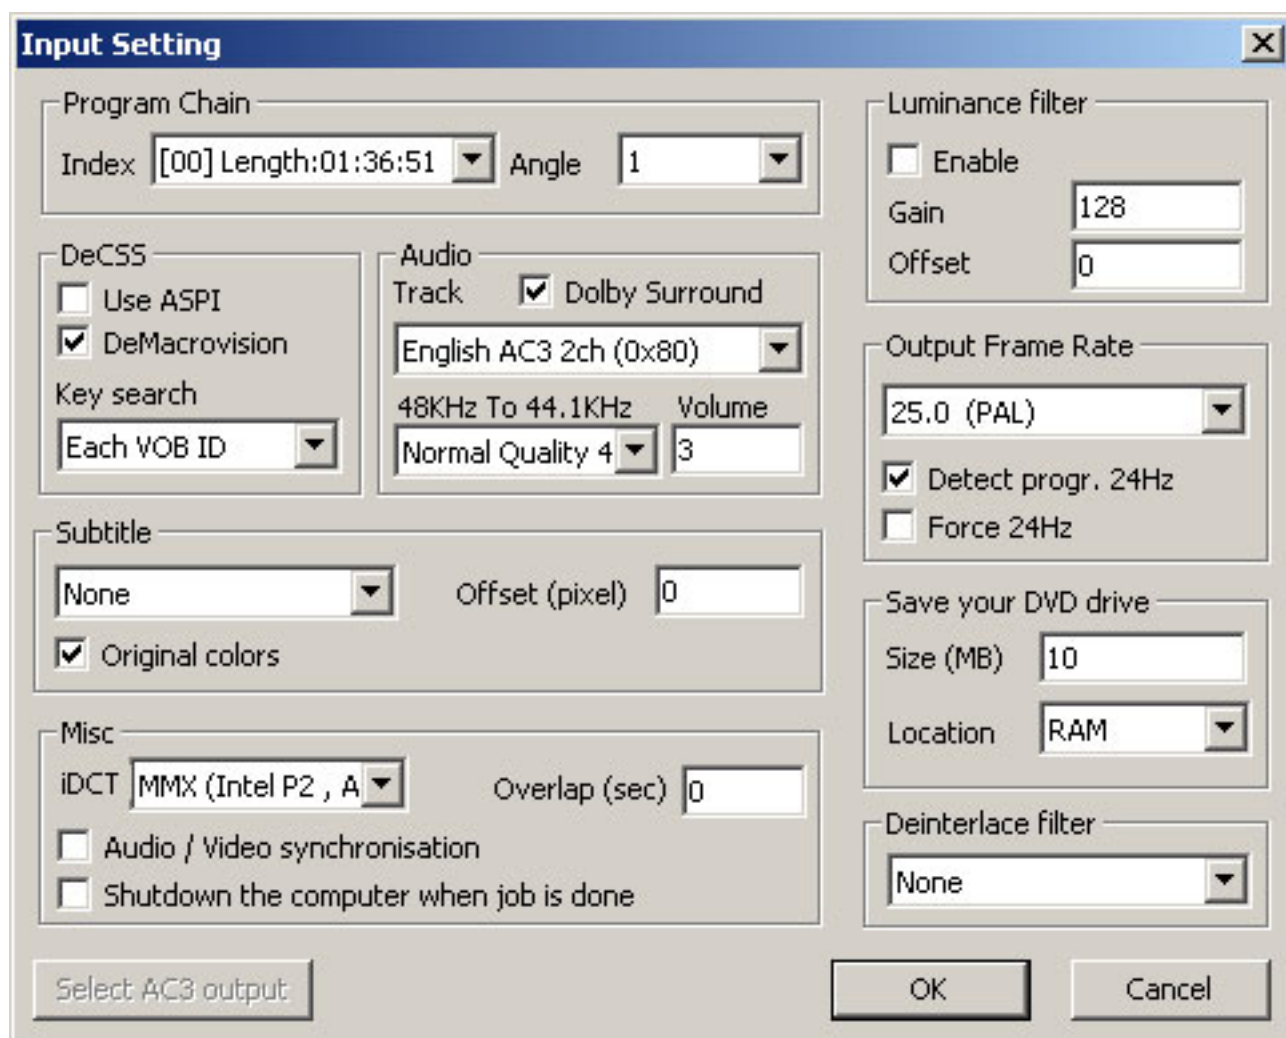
Input Setting

Program Chain
Index [00] Length:01:36:51 Angle 1

DeCSS
Use ASPI
DeMacrovision
Key search
Each VOB ID

Audio
Track Dolby Surround
English AC3 2ch (0x80)
48KHz To 44.1KHz Volume
Normal Quality 4 3

Subtitle
None Offset (pixel) 0
Original colors

Misc
iDCT MMX (Intel P2 , A Overlap (sec) 0
Audio / Video synchronisation
Shutdown the computer when job is done

Luminance filter
Enable
Gain 128
Offset 0

Output Frame Rate
25.0 (PAL)
Detect progr. 24Hz
Force 24Hz

Save your DVD drive
Size (MB) 10
Location RAM

Deinterlace filter
None

Select AC3 output
OK
Cancel